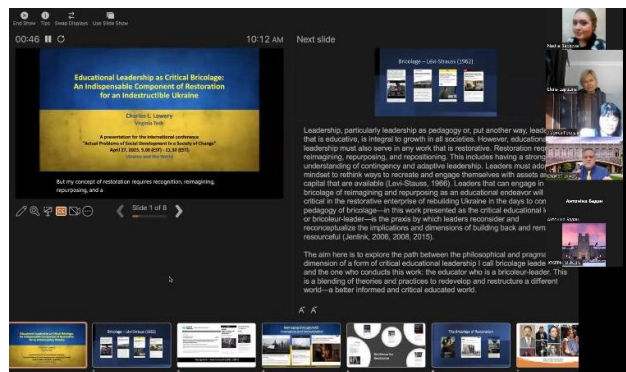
End Show Tips Swap Displays Use Slide Show

00:46

10:12 AM

Next slide

Educational Leadership as Critical Bricolage: An Indispensable Component of Restoration for an Indestructible Ukraine

Charles L. Lowery
Virginia Tech

A presentation for the international conference "Actual Problems of Social Development in a Society of Change"
April 27, 2023, 9:00 (EST) - 11:30 (EST)
Ukraine and the World

But my concept of restoration requires recognition, reimagining, repurposing, and a

Slide 1 of 8

Bricolage – Levi-Strauss (1962)

Leadership, particularly leadership as pedagogy or, put another way, lead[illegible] that is educative, is integral to growth in all societies. However, educational leadership must also serve in any work that is restorative. Restoration req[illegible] reimagining, repurposing, and repositioning. This includes having a strong understanding of contingency and adaptive leadership. Leaders must ado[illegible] mindset to rethink ways to recreate and engage themselves with assets an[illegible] capital that are available (Levi-Stauss, 1966). Leaders that can engage in bricolage of reimagining and repurposing as an educational endeavor will critical in the restorative enterprise of rebuilding Ukraine in the days to con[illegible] pedagogy of bricolage—in this work presented as the critical educational l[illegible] or bricolear-leader—is the praxis by which leaders reconsider and reconceptualize the implications and dimensions of building back and rem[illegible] resourceful (Jenlink, 2006, 2008, 2015).

The aim here is to explore the path between the philosophical and pragma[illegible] dimension of a form of critical educational leadership I call bricolage leade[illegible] and the one who conducts this work: the educator who is a bricoleur-leader. This is a blending of theories and practices to redevelop and restructure a different world—a better informed and critical educated world.

Nadia Sekova

Olena Jarova

Антоніна Бадан

Antonina Badan

Bricolage – Levi-Strauss (1962)

The Bricolage of Restoration